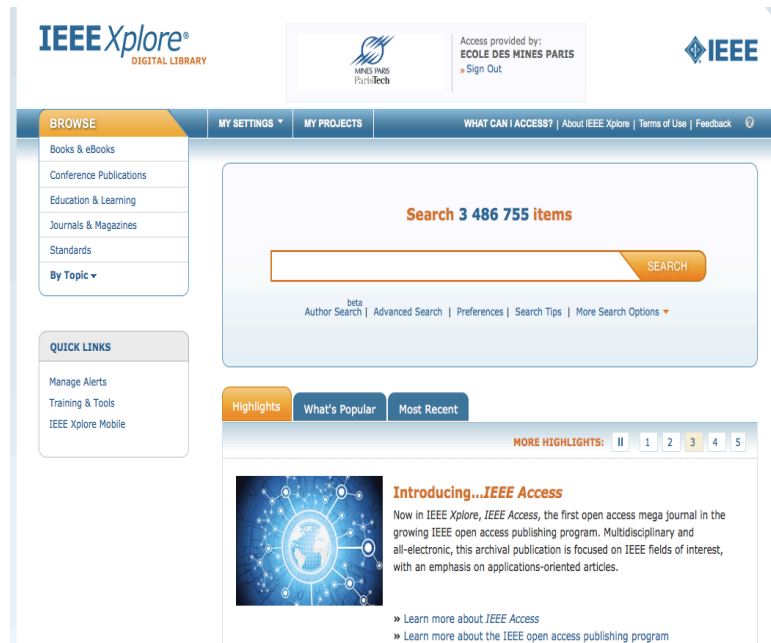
IEEE Xplore®
DIGITAL LIBRARY

MINES PARIS
ParisTech

Access provided by:
ECOLE DES MINES PARIS
» Sign Out

◈IEEE

BROWSE

MY SETTINGS ▼ | MY PROJECTS

WHAT CAN I ACCESS? | About IEEE Xplore | Terms of Use | Feedback

Books & eBooks
Conference Publications
Education & Learning
Journals & Magazines
Standards
By Topic ▾

Search 3 486 755 items

SEARCH

beta
Author Search | Advanced Search | Preferences | Search Tips | More Search Options ▾

QUICK LINKS

Manage Alerts
Training & Tools
IEEE Xplore Mobile

Highlights | What's Popular | Most Recent

MORE HIGHLIGHTS: II 1 2 3 4 5

Introducing...IEEE Access

Now in IEEE Xplore, IEEE Access, the first open access mega journal in the growing IEEE open access publishing program. Multidisciplinary and all-electronic, this archival publication is focused on IEEE fields of interest, with an emphasis on applications-oriented articles.

» Learn more about IEEE Access
» Learn more about the IEEE open access publishing program